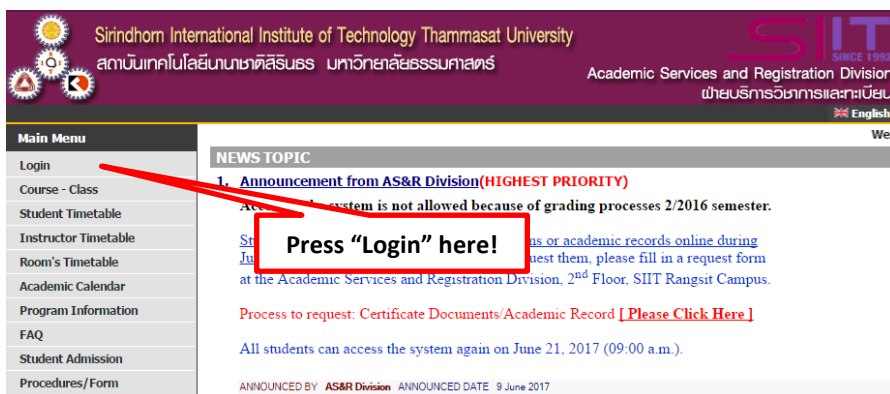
Sirindhorn International Institute of Technology Thammasat University
สถาบันเทคโนโลยีนานาชาติสิรินธร มหาวิทยาลัยธรรมศาสตร์

SIIT SINCE 1992

Academic Services and Registration Division
ฝ่ายบริการวิชาการและทะเบียน

English

Main Menu
Login
Course - Class
Student Timetable
Instructor Timetable
Room's Timetable
Academic Calendar
Program Information
FAQ
Student Admission
Procedures/Form

We

NEWS TOPIC

1. Announcement from AS&R Division(HIGHEST PRIORITY)

Acc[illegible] system is not allowed because of grading processes 2/2016 semester.

Press "Login" here!

St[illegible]ns or academic records online during Ju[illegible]quest them, please fill in a request form at the Academic Services and Registration Division, 2$^{nd}$ Floor, SIIT Rangsit Campus.

Process to request: Certificate Documents/Academic Record [ Please Click Here ]

All students can access the system again on June 21, 2017 (09:00 a.m.).

ANNOUNCED BY AS&R Division ANNOUNCED DATE 9 June 2017